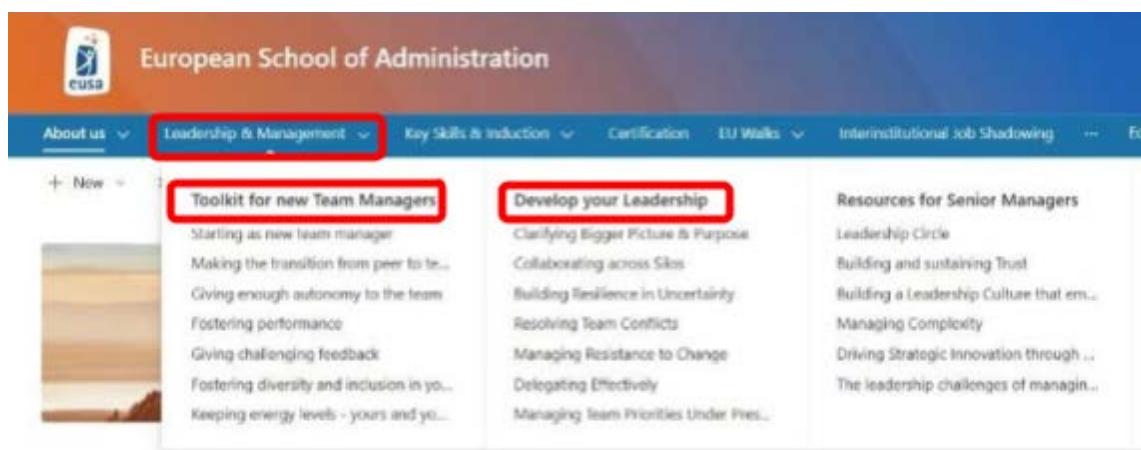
eusa

European School of Administration

About us ⌄ Leadership & Management ⌄ Key Skills & Induction ⌄ Certification EU Walks ⌄ Interinstitutional Job Shadowing ··· E

+ New ⌄

Toolkit for new Team Managers
Starting as new team manager
Making the transition from peer to te...
Giving enough autonomy to the team
Fostering performance
Giving challenging feedback
Fostering diversity and inclusion in yo...
Keeping energy levels - yours and yo...

Develop your Leadership
Clarifying Bigger Picture & Purpose
Collaborating across Silos
Building Resilience in Uncertainty
Resolving Team Conflicts
Managing Resistance to Change
Delegating Effectively
Managing Team Priorities Under Pres...

Resources for Senior Managers
Leadership Circle
Building and sustaining Trust
Building a Leadership Culture that em...
Managing Complexity
Driving Strategic Innovation through ...
The leadership challenges of managin...